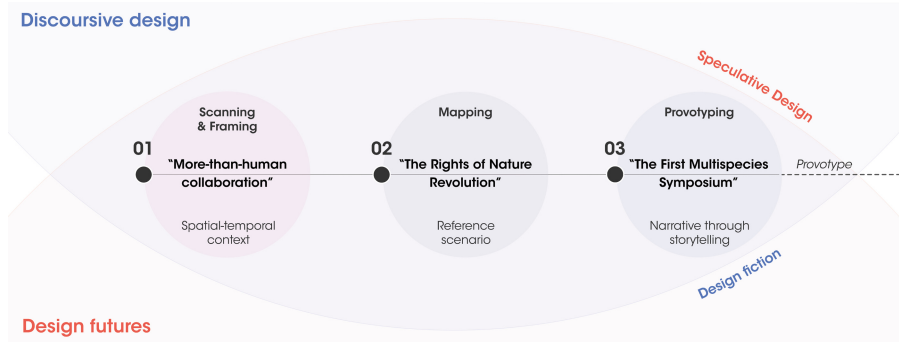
Discoursive design

Speculative Design

Scanning & Framing

01

"More-than-human collaboration"

Spatial-temporal context

Mapping

02

"The Rights of Nature Revolution"

Reference scenario

Provotyping

03

"The First Multispecies Symposium"

Narrative through storytelling

Provotype

Design fiction

Design futures